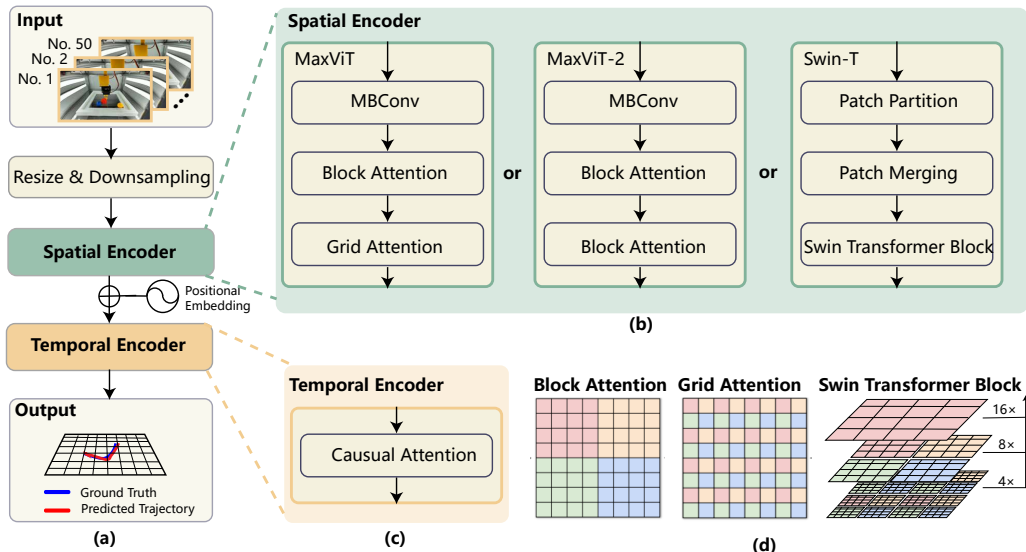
Input

No. 50
No. 2
No. 1

Resize & Downsampling

Spatial Encoder

Positional Embedding

Temporal Encoder

Output

Ground Truth
Predicted Trajectory

(a)

Spatial Encoder

MaxViT

MBConv

Block Attention

Grid Attention

or

MaxViT-2

MBConv

Block Attention

Block Attention

or

Swin-T

Patch Partition

Patch Merging

Swin Transformer Block

(b)

Temporal Encoder

Causual Attention

(c)

Block Attention

Grid Attention

Swin Transformer Block

16×

8×

4×

(d)